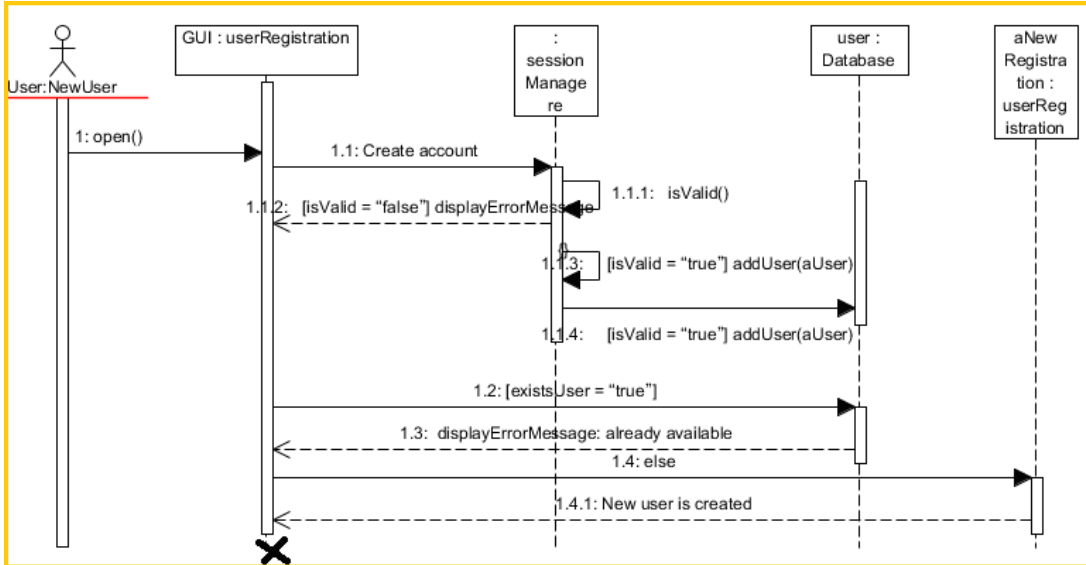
User:NewUser

GUI : userRegistration

: session Manage re

user : Database

aNew Registra tion : userReg istration

1: open()

1.1: Create account

1.1.1: isValid()

1.1.2: [isValid = "false"] displayErrorMessage

1.1.3: [isValid = "true"] addUser(aUser)

1.1.4: [isValid = "true"] addUser(aUser)

1.2: [existsUser = "true"]

1.3: displayErrorMessage: already available

1.4: else

1.4.1: New user is created